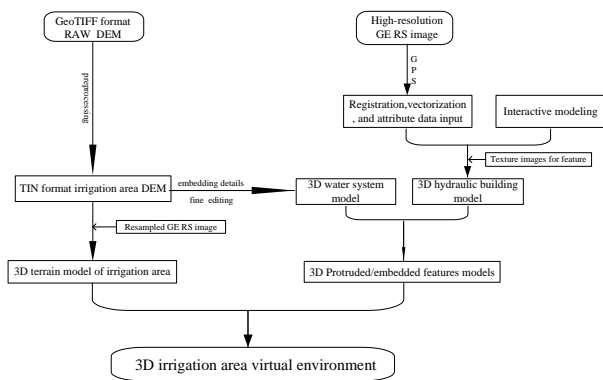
GeoTIFF format RAW DEM

preprocessing

High-resolution GE RS image

G P S

Registration,vectorization , and attribute data input

Interactive modeling

Texture images for feature

TIN format irrigation area DEM

embedding details

fine editing

3D water system model

3D hydraulic building model

Resampled GE RS image

3D terrain model of irrigation area

3D Protruded/embedded features models

3D irrigation area virtual environment